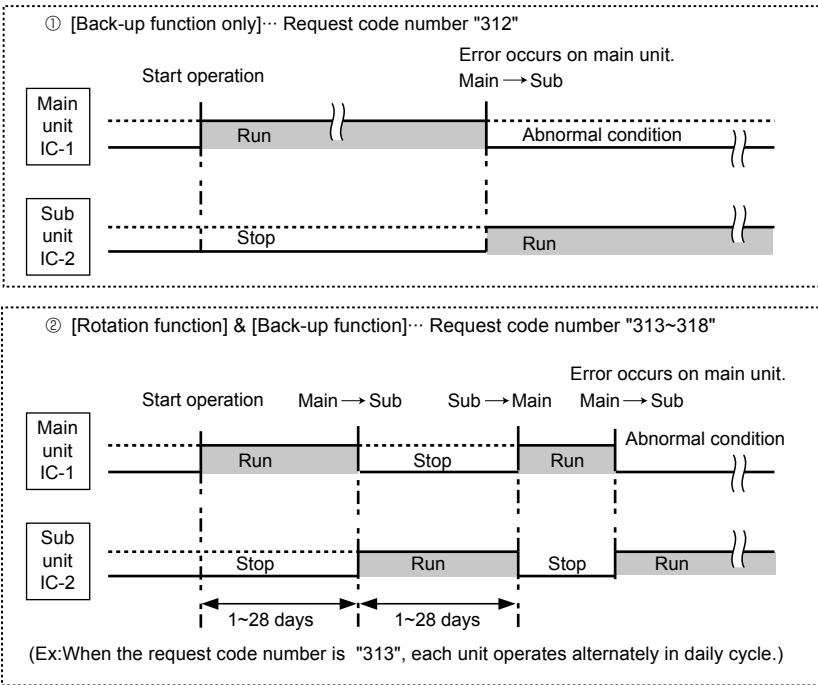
① [Back-up function only]··· Request code number "312"

Start operation

Error occurs on main unit.
Main → Sub

Main unit IC-1

Run

Abnormal condition

Sub unit IC-2

Stop

Run

② [Rotation function] & [Back-up function]··· Request code number "313~318"

Start operation

Main → Sub

Sub → Main

Error occurs on main unit.
Main → Sub

Main unit IC-1

Run

Stop

Run

Abnormal condition

Sub unit IC-2

Stop

Run

Stop

Run

1~28 days

1~28 days

(Ex:When the request code number is "313", each unit operates alternately in daily cycle.)